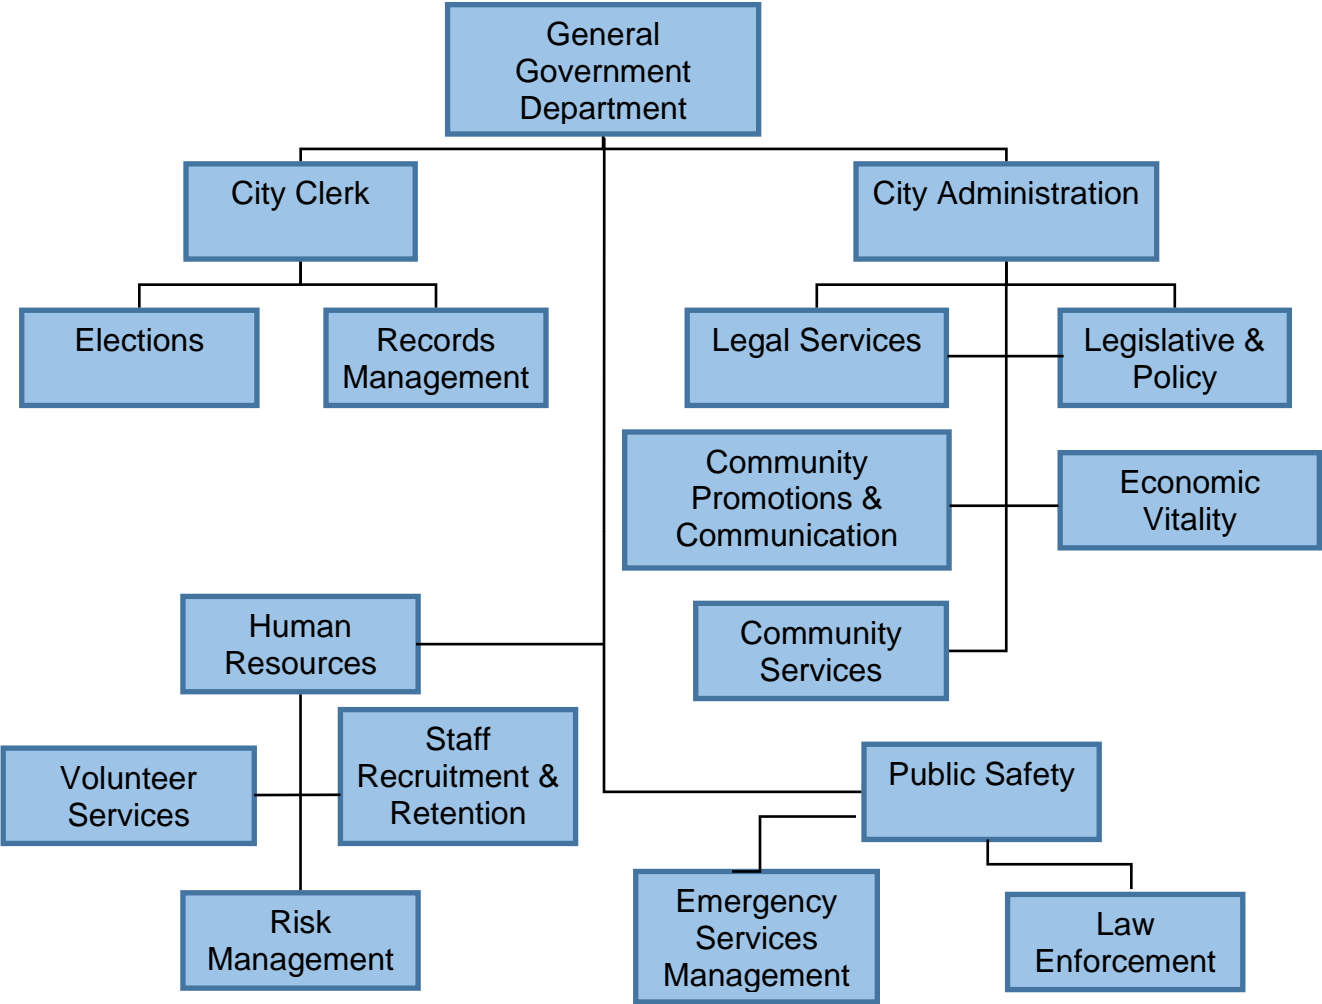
General Government Department

City Clerk

City Administration

Elections

Records Management

Legal Services

Legislative & Policy

Community Promotions & Communication

Economic Vitality

Human Resources

Community Services

Volunteer Services

Staff Recruitment & Retention

Public Safety

Risk Management

Emergency Services Management

Law Enforcement